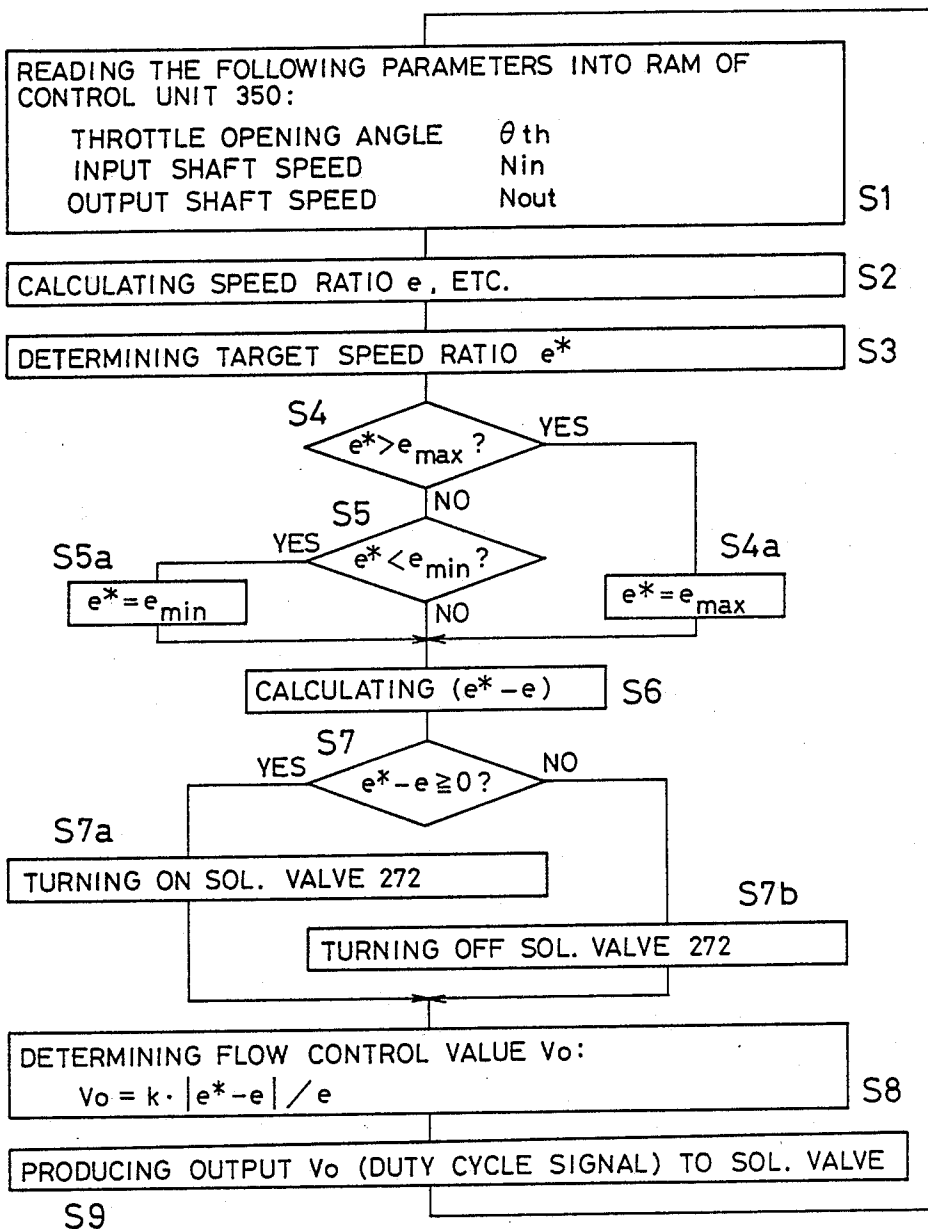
READING THE FOLLOWING PARAMETERS INTO RAM OF CONTROL UNIT 350:
THROTTLE OPENING ANGLE $\theta$th
INPUT SHAFT SPEED Nin
OUTPUT SHAFT SPEED Nout

S1

CALCULATING SPEED RATIO e, ETC.

S2

DETERMINING TARGET SPEED RATIO $e^*$

S3

S4

$e^* > e_{max}$ ?

YES

NO

S5

YES

$e^* < e_{min}$ ?

S5a

$e^* = e_{min}$

S4a

$e^* = e_{max}$

NO

CALCULATING $(e^* - e)$

S6

S7

YES

$e^* - e \geqq 0$ ?

NO

S7a

TURNING ON SOL. VALVE 272

S7b

TURNING OFF SOL. VALVE 272

DETERMINING FLOW CONTROL VALUE Vo:
$Vo = k \cdot |e^* - e| / e$

S8

PRODUCING OUTPUT Vo (DUTY CYCLE SIGNAL) TO SOL. VALVE

S9